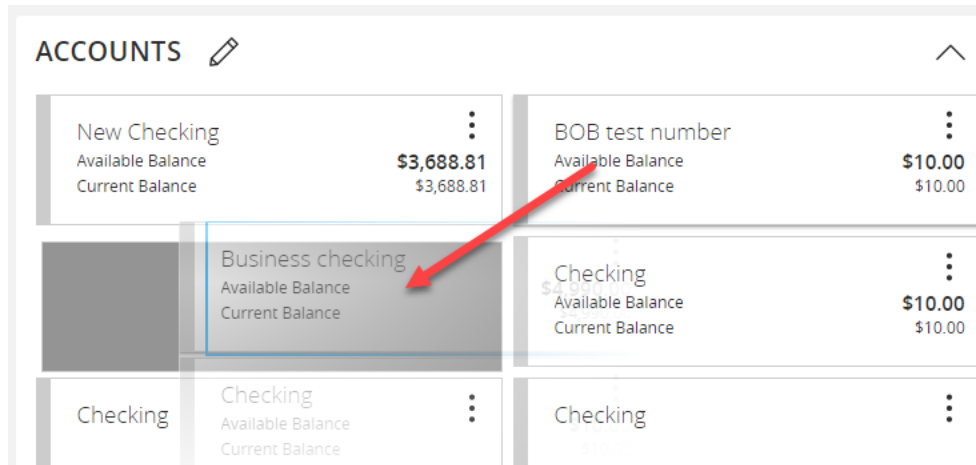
ACCOUNTS

New Checking
Available Balance $3,688.81
Current Balance $3,688.81

BOB test number
Available Balance $10.00
Current Balance $10.00

Business checking
Available Balance
Current Balance
$4,990.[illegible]

Checking
Available Balance $10.00
Current Balance $10.00

Checking

Checking
Available Balance
Current Balance

Checking